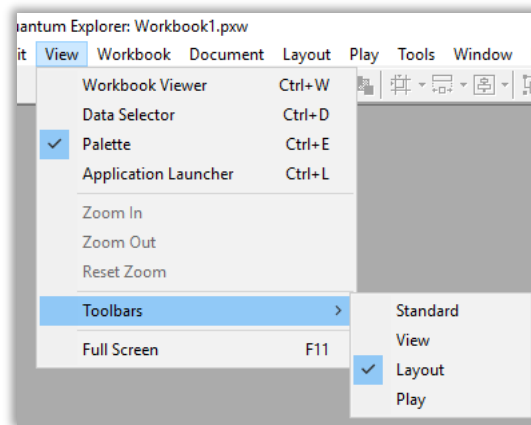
uantum Explorer: Workbook1.pxw

it View Workbook Document Layout Play Tools Window

Workbook Viewer Ctrl+W
Data Selector Ctrl+D
Palette Ctrl+E
Application Launcher Ctrl+L

Zoom In
Zoom Out
Reset Zoom

Toolbars

Full Screen F11

Standard
View
Layout
Play